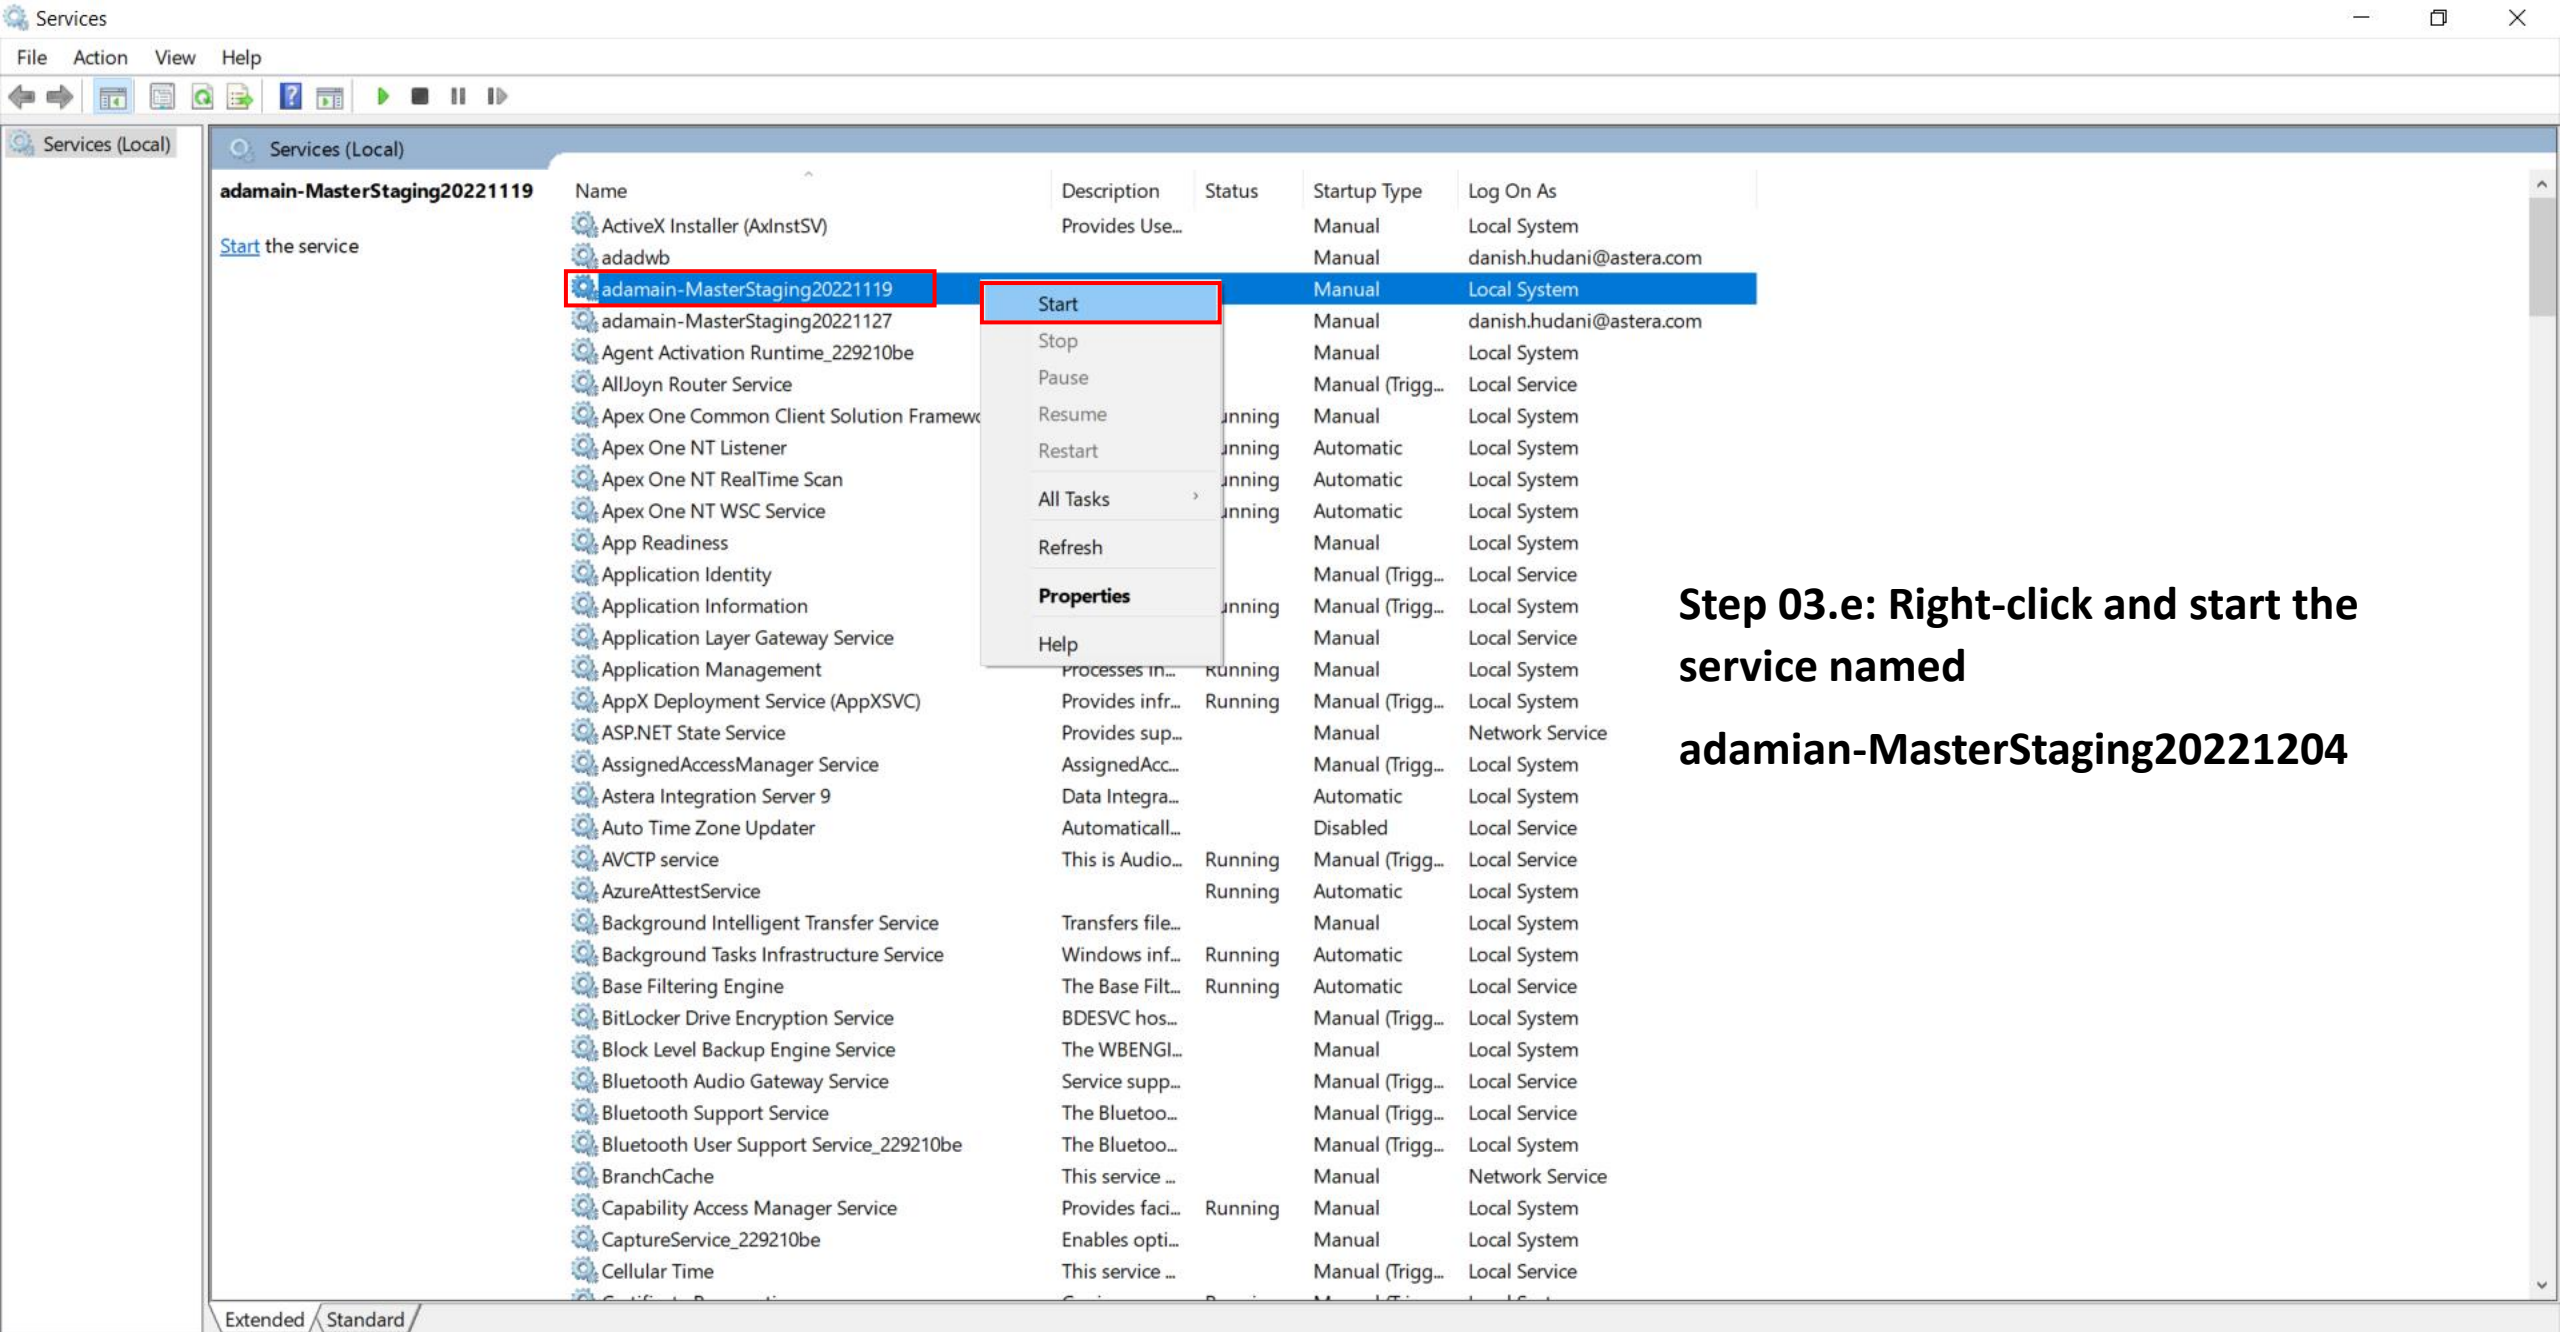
Services

File Action View Help

Services (Local)

Services (Local)

adamain-MasterStaging20221119

Start the service

| Name | Description | Status | Startup Type | Log On As |
|---|---|---|---|---|
| ActiveX Installer (AxInstSV) | Provides Use... | | Manual | Local System |
| adadwb | | | Manual | danish.hudani@astera.com |
| adamain-MasterStaging20221119 | | | Manual | Local System |
| adamain-MasterStaging20221127 | | | Manual | danish.hudani@astera.com |
| Agent Activation Runtime_229210be | | | Manual | Local System |
| AllJoyn Router Service | | | Manual (Trigg... | Local Service |
| Apex One Common Client Solution Framewo | | unning | Manual | Local System |
| Apex One NT Listener | | unning | Automatic | Local System |
| Apex One NT RealTime Scan | | unning | Automatic | Local System |
| Apex One NT WSC Service | | unning | Automatic | Local System |
| App Readiness | | | Manual | Local System |
| Application Identity | | | Manual (Trigg... | Local Service |
| Application Information | | unning | Manual (Trigg... | Local System |
| Application Layer Gateway Service | | | Manual | Local Service |
| Application Management | Processes in... | Running | Manual | Local System |
| AppX Deployment Service (AppXSVC) | Provides infr... | Running | Manual (Trigg... | Local System |
| ASP.NET State Service | Provides sup... | | Manual | Network Service |
| AssignedAccessManager Service | AssignedAcc... | | Manual (Trigg... | Local System |
| Astera Integration Server 9 | Data Integra... | | Automatic | Local System |
| Auto Time Zone Updater | Automaticall... | | Disabled | Local Service |
| AVCTP service | This is Audio... | Running | Manual (Trigg... | Local Service |
| AzureAttestService | | Running | Automatic | Local System |
| Background Intelligent Transfer Service | Transfers file... | | Manual | Local System |
| Background Tasks Infrastructure Service | Windows inf... | Running | Automatic | Local System |
| Base Filtering Engine | The Base Filt... | Running | Automatic | Local Service |
| BitLocker Drive Encryption Service | BDESVC hos... | | Manual (Trigg... | Local System |
| Block Level Backup Engine Service | The WBENGI... | | Manual | Local System |
| Bluetooth Audio Gateway Service | Service supp... | | Manual (Trigg... | Local Service |
| Bluetooth Support Service | The Bluetoo... | | Manual (Trigg... | Local Service |
| Bluetooth User Support Service_229210be | The Bluetoo... | | Manual (Trigg... | Local System |
| BranchCache | This service ... | | Manual | Network Service |
| Capability Access Manager Service | Provides faci... | Running | Manual | Local System |
| CaptureService_229210be | Enables opti... | | Manual | Local System |
| Cellular Time | This service ... | | Manual (Trigg... | Local Service |

Start
Stop
Pause
Resume
Restart
All Tasks
Refresh
Properties
Help

Step 03.e: Right-click and start the service named

adamian-MasterStaging20221204

Extended Standard